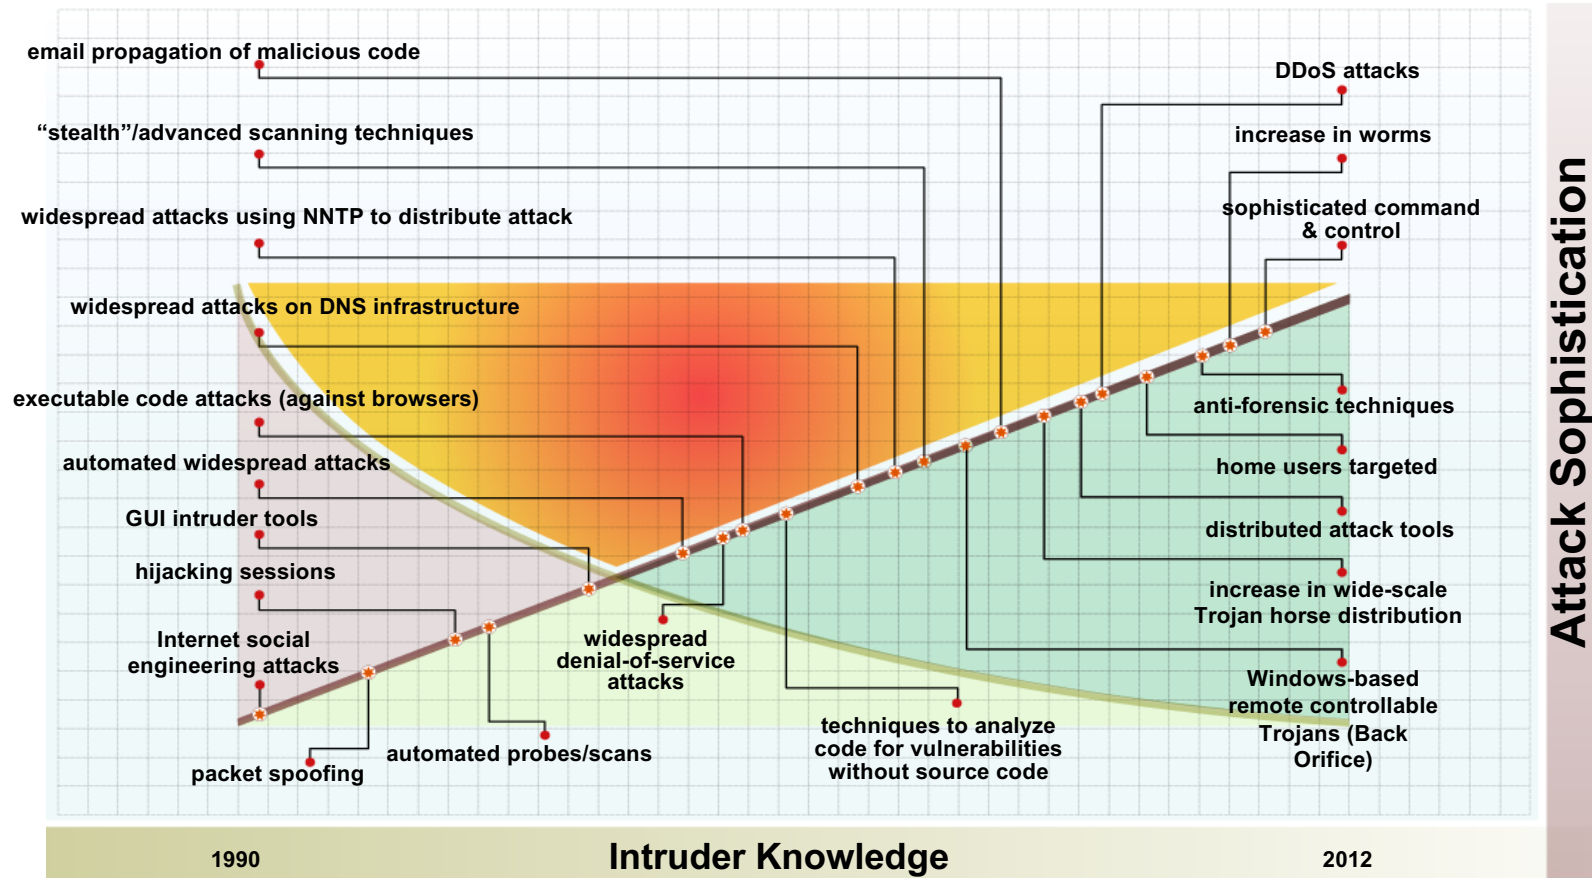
email propagation of malicious code

“stealth”/advanced scanning techniques

widespread attacks using NNTP to distribute attack

widespread attacks on DNS infrastructure

executable code attacks (against browsers)

automated widespread attacks

GUI intruder tools

hijacking sessions

Internet social engineering attacks

packet spoofing

automated probes/scans

widespread denial-of-service attacks

techniques to analyze code for vulnerabilities without source code

DDoS attacks

increase in worms

sophisticated command & control

anti-forensic techniques

home users targeted

distributed attack tools

increase in wide-scale Trojan horse distribution

Windows-based remote controllable Trojans (Back Orifice)

Attack Sophistication

1990

Intruder Knowledge

2012